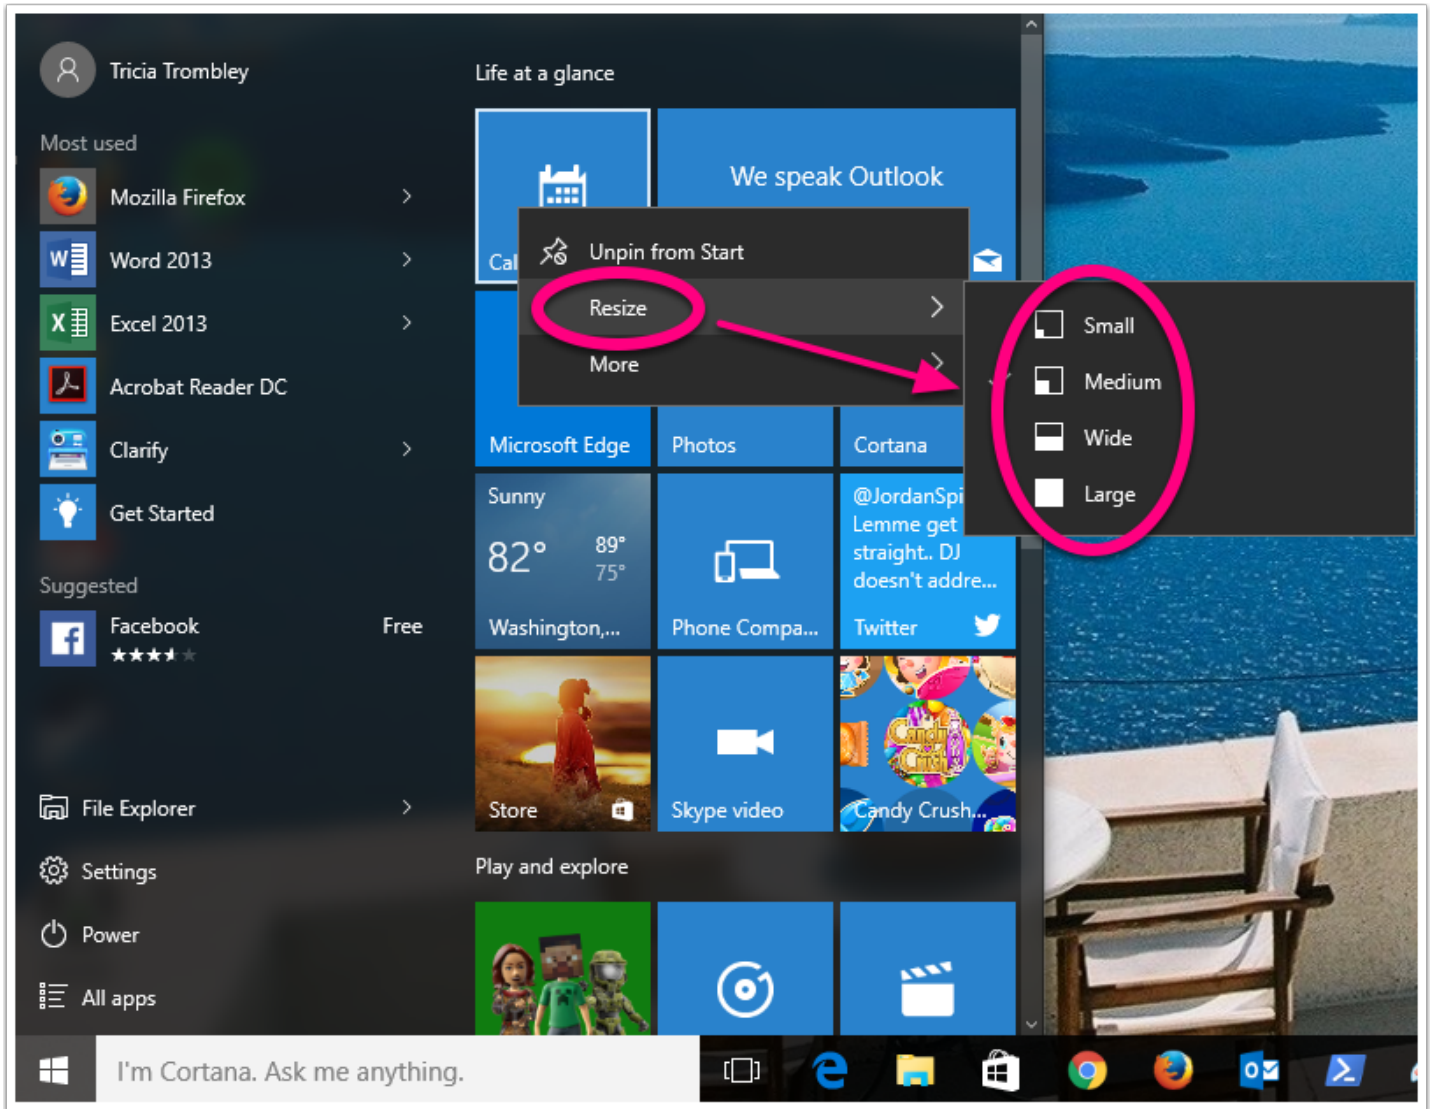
Tricia Trombley

Most used

Mozilla Firefox

Word 2013

Excel 2013

Acrobat Reader DC

Clarify

Get Started

Suggested

Facebook ★★★★ Free

File Explorer

Settings

Power

All apps

Life at a glance

Cal

We speak Outlook

Unpin from Start

Resize

More

Small

Medium

Wide

Large

Microsoft Edge

Photos

Cortana

Sunny

82°

89°

75°

Washington,...

Phone Compa...

@JordanSpi Lemme get straight.. DJ doesn't addre...

Twitter

Store

Skype video

Candy Crush...

Play and explore

I'm Cortana. Ask me anything.